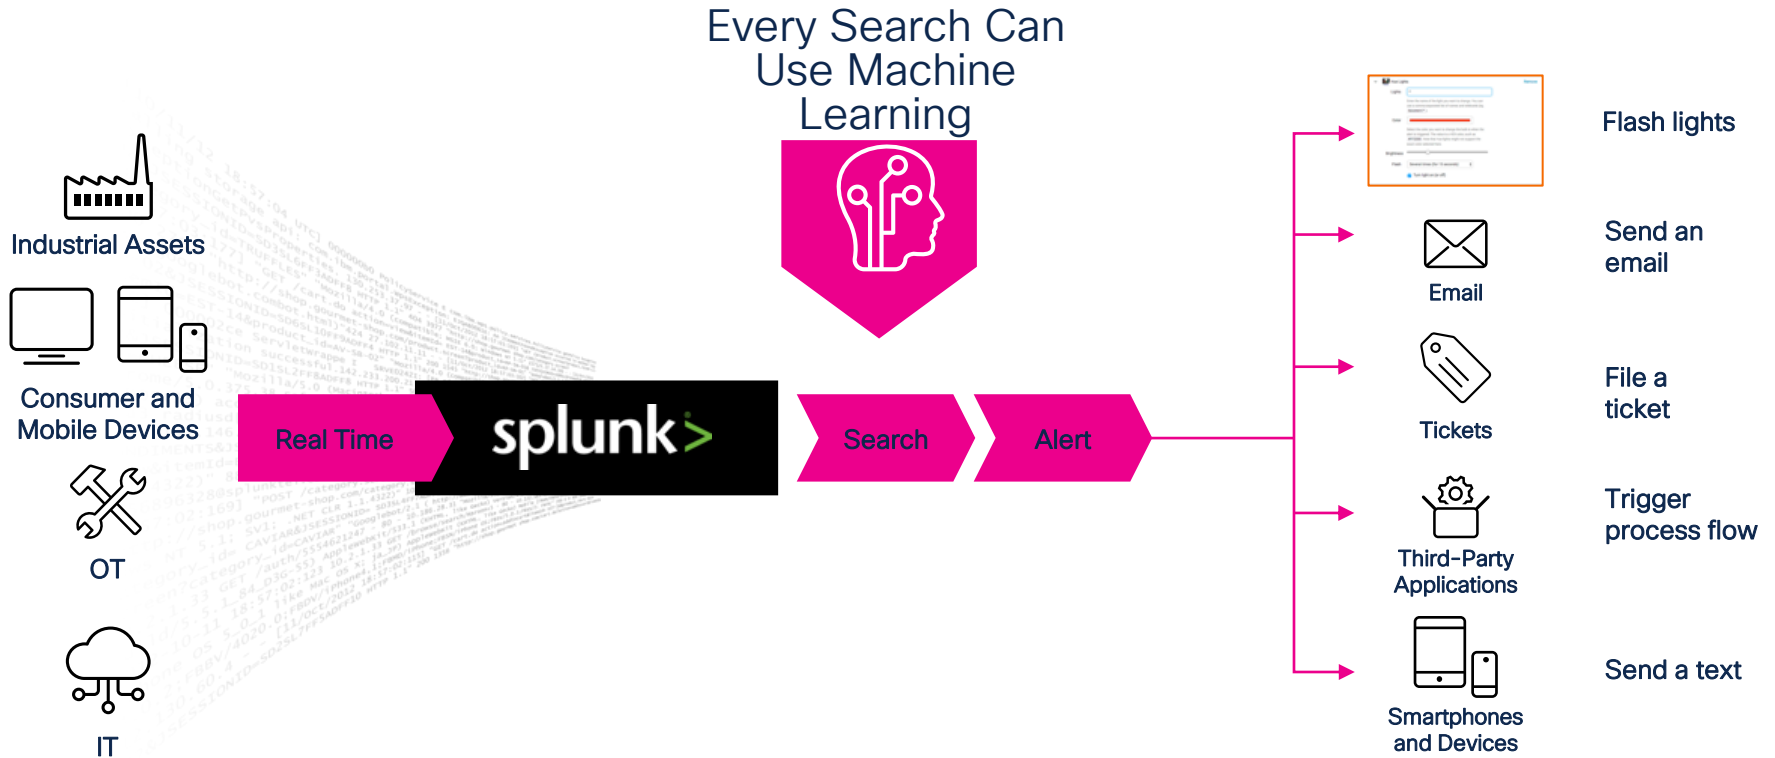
Every Search Can Use Machine Learning

Industrial Assets

Consumer and Mobile Devices

OT

IT

Real Time

splunk>

Search

Alert

Flash lights

Email

Send an email

Tickets

File a ticket

Third-Party Applications

Trigger process flow

Smartphones and Devices

Send a text